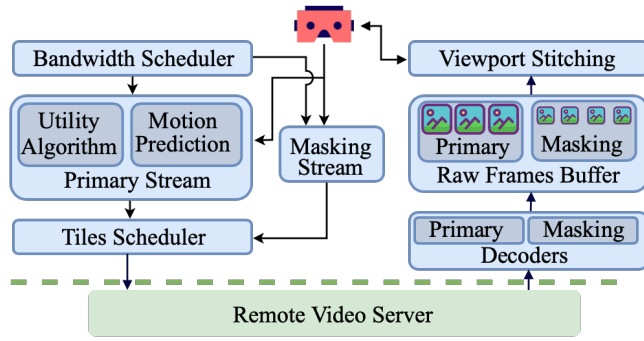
Bandwidth Scheduler

Utility Algorithm

Motion Prediction

Primary Stream

Masking Stream

Tiles Scheduler

Viewport Stitching

Primary

Masking

Raw Frames Buffer

Primary

Masking

Decoders

Remote Video Server